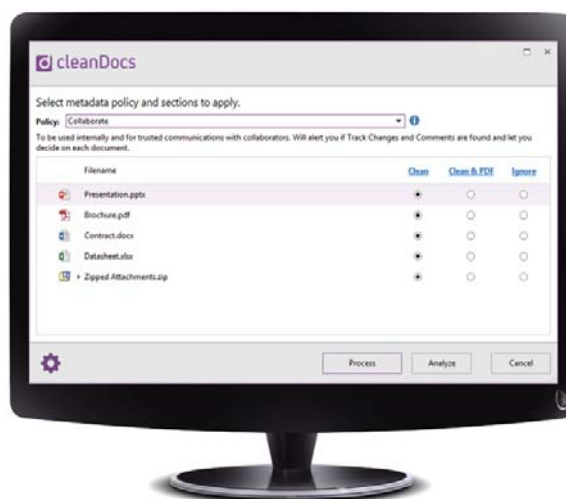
cleanDocs

Select metadata policy and sections to apply.

Policy: Collaborate

To be used internally and for trusted communications with collaborators. Will alert you if Track Changes and Comments are found and let you decide on each document.

| Filename | Clean | Clean & PDF | Ignore |
|---|---|---|---|
| Presentation.pptx | ● | ○ | ○ |
| Brochure.pdf | ● | ○ | ○ |
| Contract.docx | ● | ○ | ○ |
| Datasheet.xlsx | ● | ○ | ○ |
| Zipped Attachments.zip | ● | ○ | ○ |

Process Analyze Cancel